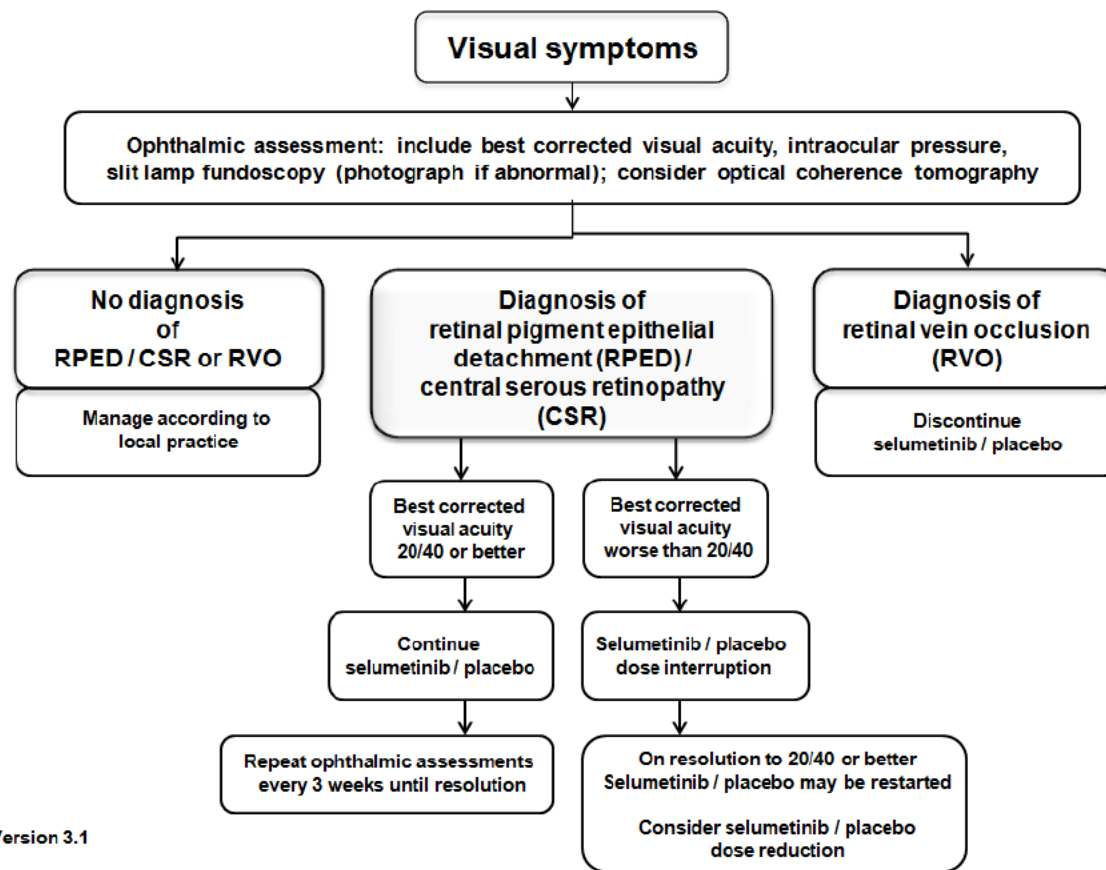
Visual symptoms

Ophthalmic assessment: include best corrected visual acuity, intraocular pressure, slit lamp fundoscopy (photograph if abnormal); consider optical coherence tomography

No diagnosis of RPED / CSR or RVO

Manage according to local practice

Diagnosis of retinal pigment epithelial detachment (RPED) / central serous retinopathy (CSR)

Best corrected visual acuity 20/40 or better

Continue selumetinib / placebo

Repeat ophthalmic assessments every 3 weeks until resolution

Best corrected visual acuity worse than 20/40

Selumetinib / placebo dose interruption

On resolution to 20/40 or better Selumetinib / placebo may be restarted

Consider selumetinib / placebo dose reduction

Diagnosis of retinal vein occlusion (RVO)

Discontinue selumetinib / placebo

Version 3.1